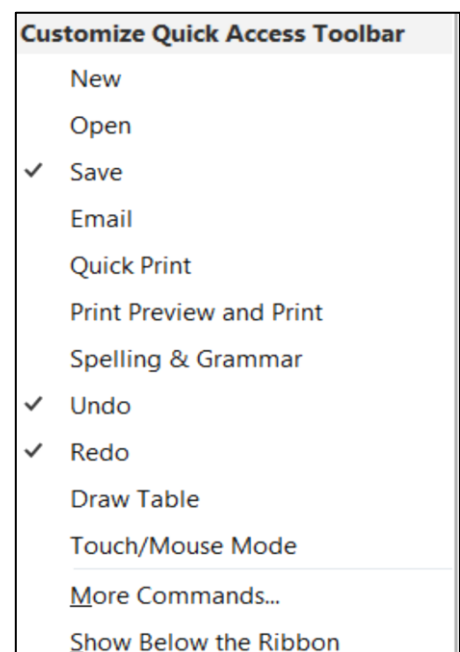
Customize Quick Access Toolbar

New

Open

✓ Save

Email

Quick Print

Print Preview and Print

Spelling & Grammar

✓ Undo

✓ Redo

Draw Table

Touch/Mouse Mode

More Commands...

Show Below the Ribbon